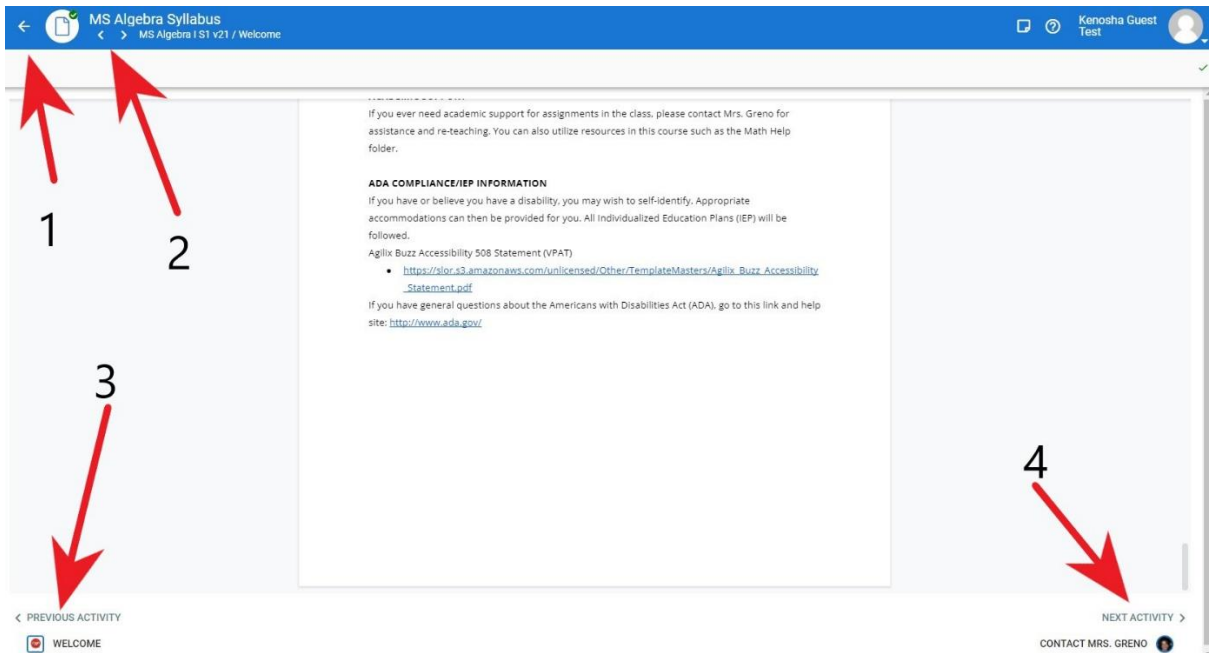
MS Algebra Syllabus
MS Algebra I S1 v21 / Welcome

Kenosha Guest Test

1

2

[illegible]
If you ever need academic support for assignments in the class, please contact Mrs. Greno for assistance and re-teaching. You can also utilize resources in this course such as the Math Help folder.

ADA COMPLIANCE/IEP INFORMATION
If you have or believe you have a disability, you may wish to self-identify. Appropriate accommodations can then be provided for you. All Individualized Education Plans (IEP) will be followed.
Agilix Buzz Accessibility 508 Statement (VPAT)
• https://slor.s3.amazonaws.com/unlicensed/Other/TemplateMasters/Agilix_Buzz_Accessibility_Statement.pdf
If you have general questions about the Americans with Disabilities Act (ADA), go to this link and help site: http://www.ada.gov/

3

4

< PREVIOUS ACTIVITY
WELCOME

NEXT ACTIVITY >
CONTACT MRS. GRENO